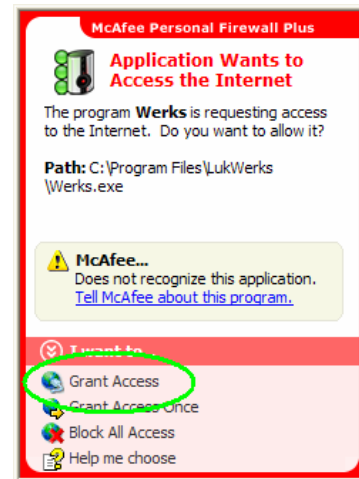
McAfee Personal Firewall Plus

Application Wants to Access the Internet

The program **Werks** is requesting access to the Internet. Do you want to allow it?

**Path:** C:\Program Files\LukWerks \Werks.exe

**McAfee...**
Does not recognize this application.
Tell McAfee about this program.

I want to...

Grant Access
Grant Access Once
Block All Access
Help me choose